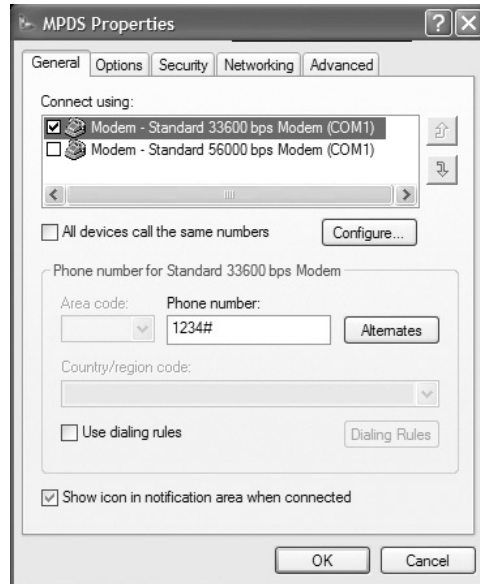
MPDS Properties

?

General | Options | Security | Networking | Advanced

Connect using:

☑ Modem - Standard 33600 bps Modem (COM1)
☐ Modem - Standard 56000 bps Modem (COM1)

☐ All devices call the same numbers

Configure...

Phone number for Standard 33600 bps Modem

Area code:

Phone number:

1234#

Alternates

Country/region code:

☐ Use dialing rules

Dialing Rules

☑ Show icon in notification area when connected

OK

Cancel